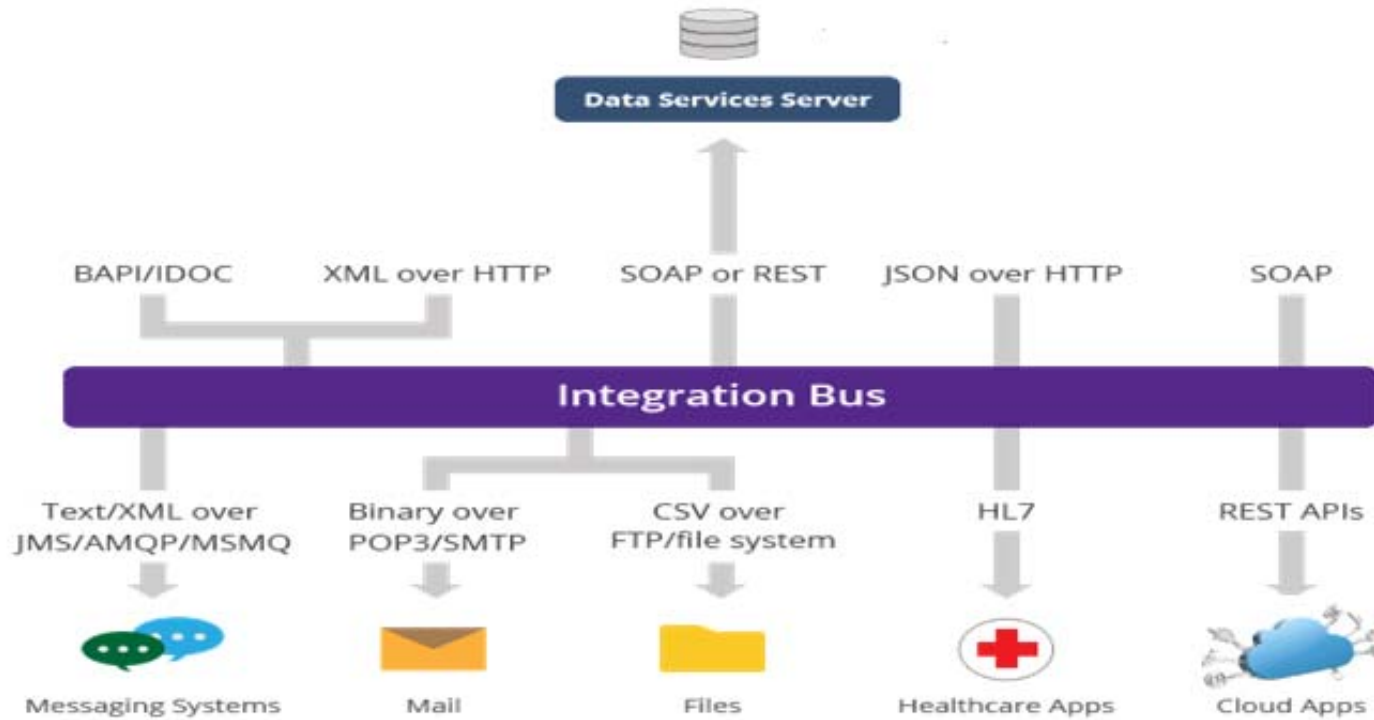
Data Services Server

BAPI/IDOC

XML over HTTP

SOAP or REST

JSON over HTTP

SOAP

Integration Bus

Text/XML over JMS/AMQP/MSMQ

Binary over POP3/SMTP

CSV over FTP/file system

HL7

REST APIs

Messaging Systems

Mail

Files

Healthcare Apps

Cloud Apps